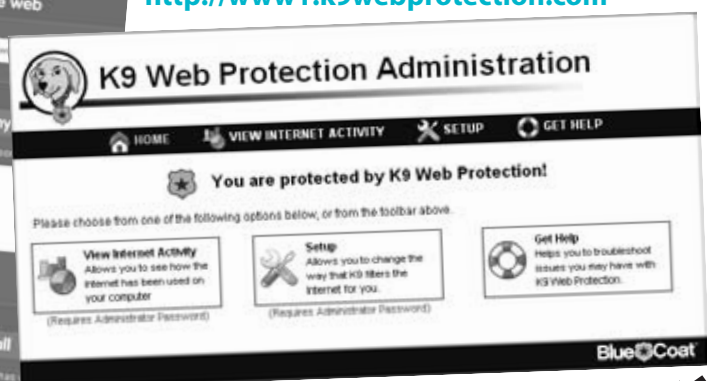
http://www1.k9webprotection.com

K9 Web Protection Administration

HOME VIEW INTERNET ACTIVITY SETUP GET HELP

You are protected by K9 Web Protection!

Please choose from one of the following options below, or from the toolbar above.

View Internet Activity
Allows you to see how the Internet has been used on your computer

(Requires Administrator Password)

Setup
Allows you to change the way that K9 filters the Internet for you.

(Requires Administrator Password)

Get Help
Helps you to troubleshoot issues you may have with K9 Web Protection.

Blue Coat